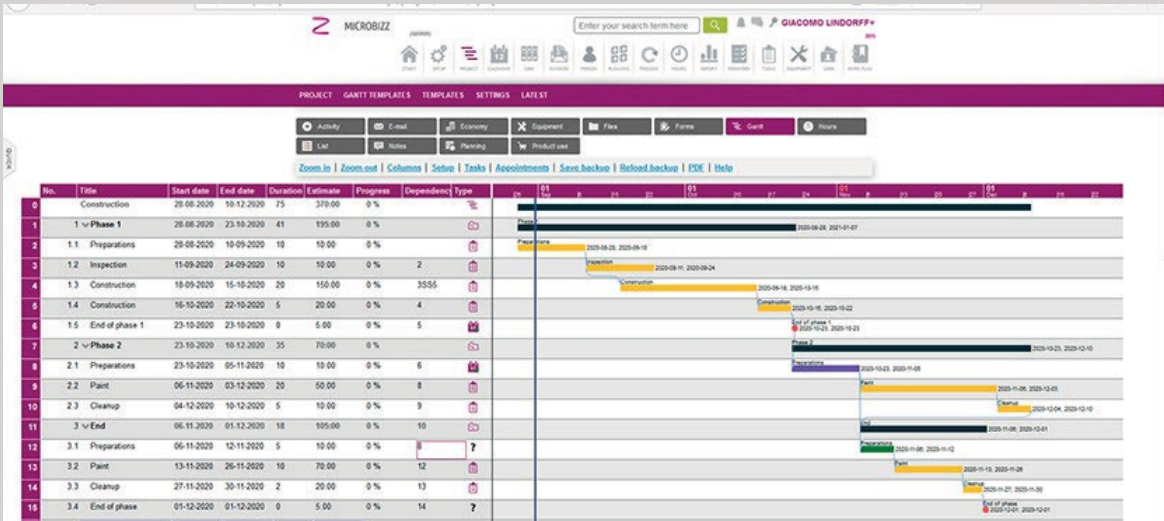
MICROBIZZ

Enter your search term here

GIACOMO LINDORFF+

START SETUP PROJECT CALENDAR CRM INVOICE PERSON PLUGINS PROCESS HOURS REPORT PROGRAM TODO EQUIPMENT USER MORE PLUG

PROJECT GANTT TEMPLATES TEMPLATES SETTINGS LATEST

Activity E-mail Economy Equipment Files Forms Gantt Hours
List Notes Planning Product use

Zoom in | Zoom out | Columns | Setup | Tasks | Appointments | Save backup | Reload backup | PDF | Help

Quick

| No. | Title | Start date | End date | Duration | Estimate | Progress | Dependency | Type |
|---|---|---|---|---|---|---|---|---|
| 0 | Construction | 28-08-2020 | 10-12-2020 | 75 | 370:00 | 0 % | | |
| 1 | 1 Phase 1 | 28-08-2020 | 23-10-2020 | 41 | 195:00 | 0 % | | |
| 2 | 1.1 Preparations | 28-08-2020 | 10-09-2020 | 10 | 10:00 | 0 % | | |
| 3 | 1.2 Inspection | 11-09-2020 | 24-09-2020 | 10 | 10:00 | 0 % | 2 | |
| 4 | 1.3 Construction | 18-09-2020 | 15-10-2020 | 20 | 150:00 | 0 % | 3SS5 | |
| 5 | 1.4 Construction | 16-10-2020 | 22-10-2020 | 5 | 20:00 | 0 % | 4 | |
| 6 | 1.5 End of phase 1 | 23-10-2020 | 23-10-2020 | 0 | 5:00 | 0 % | 5 | |
| 7 | 2 Phase 2 | 23-10-2020 | 10-12-2020 | 35 | 70:00 | 0 % | | |
| 8 | 2.1 Preparations | 23-10-2020 | 05-11-2020 | 10 | 10:00 | 0 % | 6 | |
| 9 | 2.2 Paint | 06-11-2020 | 03-12-2020 | 20 | 50:00 | 0 % | 8 | |
| 10 | 2.3 Cleanup | 04-12-2020 | 10-12-2020 | 5 | 10:00 | 0 % | 9 | |
| 11 | 3 End | 06-11-2020 | 01-12-2020 | 18 | 105:00 | 0 % | 10 | |
| 12 | 3.1 Preparations | 06-11-2020 | 12-11-2020 | 5 | 10:00 | 0 % | 8 | ? |
| 13 | 3.2 Paint | 13-11-2020 | 26-11-2020 | 10 | 70:00 | 0 % | 12 | |
| 14 | 3.3 Cleanup | 27-11-2020 | 30-11-2020 | 2 | 20:00 | 0 % | 13 | |
| 15 | 3.4 End of phase | 01-12-2020 | 01-12-2020 | 0 | 5:00 | 0 % | 14 | ? |

Phase 1 2020-08-28, 2021-01-07
Preparations 2020-08-28, 2020-09-10
Inspection 2020-09-11, 2020-09-24
Construction 2020-09-18, 2020-10-15
Construction 2020-10-16, 2020-10-22
End of phase 1 2020-10-23, 2020-10-23
Phase 2 2020-10-23, 2020-12-10
Preparations 2020-10-23, 2020-11-05
Paint 2020-11-06, 2020-12-03
Cleanup 2020-12-04, 2020-12-10
End 2020-11-06, 2020-12-01
Preparations 2020-11-06, 2020-11-12
Paint 2020-11-13, 2020-11-26
Cleanup 2020-11-27, 2020-11-30
End of phase 2020-12-01, 2020-12-01